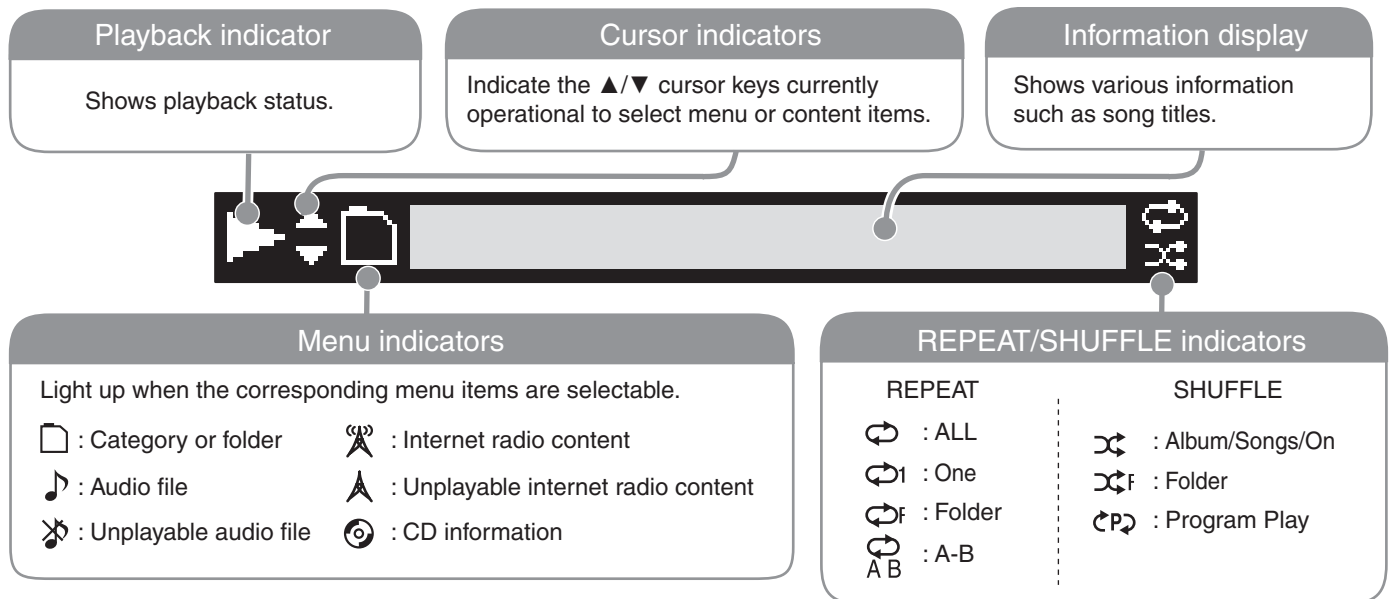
Playback indicator

Shows playback status.

Cursor indicators

Indicate the ▲/▼ cursor keys currently operational to select menu or content items.

Information display

Shows various information such as song titles.

Menu indicators

Light up when the corresponding menu items are selectable.

: Category or folder

: Audio file

: Unplayable audio file

: Internet radio content

: Unplayable internet radio content

: CD information

REPEAT/SHUFFLE indicators

REPEAT

: ALL

1 : One

F : Folder

A B : A-B

SHUFFLE

: Album/Songs/On

F : Folder

P : Program Play